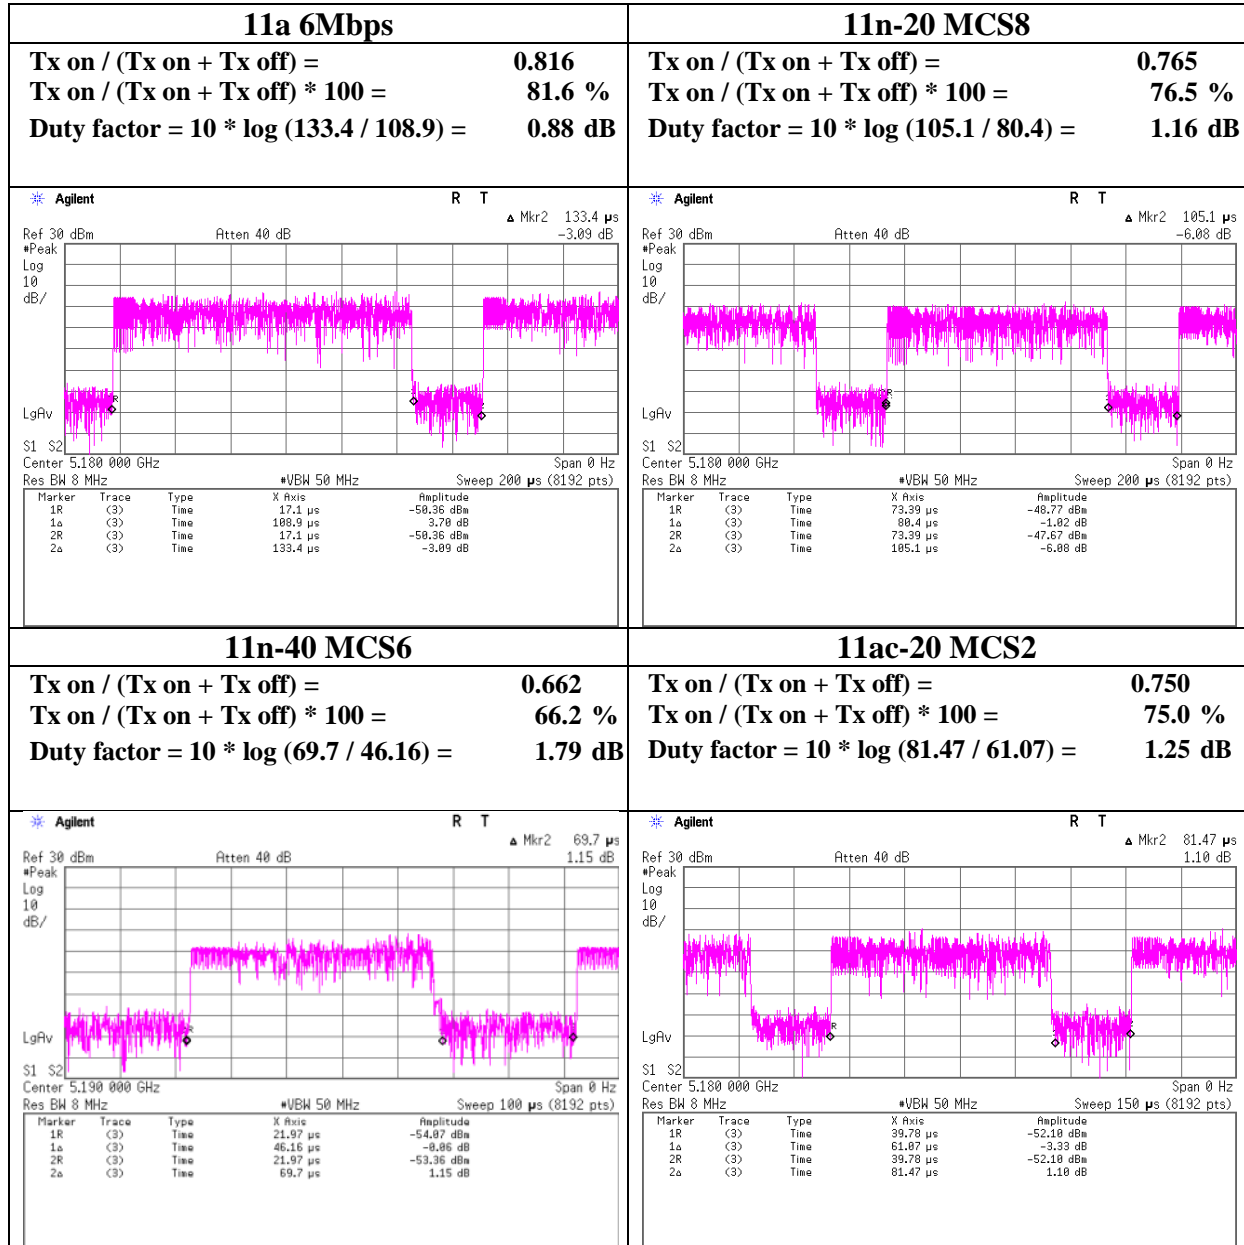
11a 6Mbps

Tx on / (Tx on + Tx off) = 0.816
Tx on / (Tx on + Tx off) * 100 = 81.6 %
Duty factor = 10 * log (133.4 / 108.9) = 0.88 dB

Agilent R T
Mkr2 133.4 μs
Ref 30 dBm Atten 40 dB -3.09 dB
#Peak
Log
10
dB/
LgAv
S1 S2
Center 5.180 000 GHz Span 0 Hz
Res BW 8 MHz #VBW 50 MHz Sweep 200 μs (8192 pts)

| Marker | Trace | Type | X Axis | Amplitude |
|---|---|---|---|---|
| 1R | (3) | Time | 17.1 μs | -50.36 dBm |
| 1Δ | (3) | Time | 108.9 μs | 3.70 dB |
| 2R | (3) | Time | 17.1 μs | -50.36 dBm |
| 2Δ | (3) | Time | 133.4 μs | -3.09 dB |

11n-20 MCS8

Tx on / (Tx on + Tx off) = 0.765
Tx on / (Tx on + Tx off) * 100 = 76.5 %
Duty factor = 10 * log (105.1 / 80.4) = 1.16 dB

Agilent R T
Mkr2 105.1 μs
Ref 30 dBm Atten 40 dB -6.08 dB
#Peak
Log
10
dB/
LgAv
S1 S2
Center 5.180 000 GHz Span 0 Hz
Res BW 8 MHz #VBW 50 MHz Sweep 200 μs (8192 pts)

| Marker | Trace | Type | X Axis | Amplitude |
|---|---|---|---|---|
| 1R | (3) | Time | 73.39 μs | -48.77 dBm |
| 1Δ | (3) | Time | 80.4 μs | -1.02 dB |
| 2R | (3) | Time | 73.39 μs | -47.67 dBm |
| 2Δ | (3) | Time | 105.1 μs | -6.08 dB |

11n-40 MCS6

Tx on / (Tx on + Tx off) = 0.662
Tx on / (Tx on + Tx off) * 100 = 66.2 %
Duty factor = 10 * log (69.7 / 46.16) = 1.79 dB

Agilent R T
Mkr2 69.7 μs
Ref 30 dBm Atten 40 dB 1.15 dB
#Peak
Log
10
dB/
LgAv
S1 S2
Center 5.190 000 GHz Span 0 Hz
Res BW 8 MHz #VBW 50 MHz Sweep 100 μs (8192 pts)

| Marker | Trace | Type | X Axis | Amplitude |
|---|---|---|---|---|
| 1R | (3) | Time | 21.97 μs | -54.07 dBm |
| 1Δ | (3) | Time | 46.16 μs | -0.06 dB |
| 2R | (3) | Time | 21.97 μs | -53.36 dBm |
| 2Δ | (3) | Time | 69.7 μs | 1.15 dB |

11ac-20 MCS2

Tx on / (Tx on + Tx off) = 0.750
Tx on / (Tx on + Tx off) * 100 = 75.0 %
Duty factor = 10 * log (81.47 / 61.07) = 1.25 dB

Agilent R T
Mkr2 81.47 μs
Ref 30 dBm Atten 40 dB 1.10 dB
#Peak
Log
10
dB/
LgAv
S1 S2
Center 5.180 000 GHz Span 0 Hz
Res BW 8 MHz #VBW 50 MHz Sweep 150 μs (8192 pts)

| Marker | Trace | Type | X Axis | Amplitude |
|---|---|---|---|---|
| 1R | (3) | Time | 39.78 μs | -52.10 dBm |
| 1Δ | (3) | Time | 61.07 μs | -3.33 dB |
| 2R | (3) | Time | 39.78 μs | -52.10 dBm |
| 2Δ | (3) | Time | 81.47 μs | 1.10 dB |